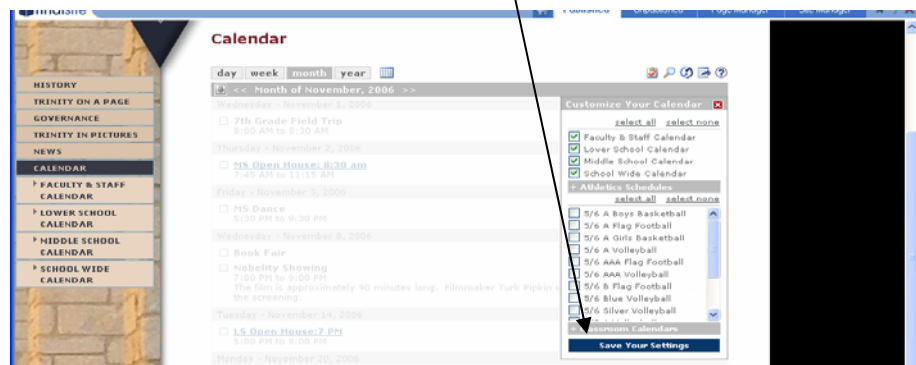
finalsite

Published Unpublished Page Manager Site Manager

HISTORY
TRINITY ON A PAGE
GOVERNANCE
TRINITY IN PICTURES
NEWS
CALENDAR
FACULTY & STAFF CALENDAR
LOWER SCHOOL CALENDAR
MIDDLE SCHOOL CALENDAR
SCHOOL WIDE CALENDAR

Calendar

day week month year

<< Month of November, 2006 >>

Wednesday - November 1, 2006
7th Grade Field Trip
8:00 AM to 8:30 AM

Thursday - November 2, 2006
MS Open House: 8:30 am
7:45 AM to 11:15 AM

Friday - November 3, 2006
MS Dance
5:30 PM to 9:30 PM

Wednesday - November 8, 2006
Book Fair
Nebelity Showing
7:00 PM to 9:00 PM
The film is approximately 90 minutes long. Filmmaker Turk Pipkin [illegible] the screening.

Tuesday - November 14, 2006
LS Open House:7 PM
6:00 PM to 8:00 PM

Monday - November 20, 2006

Customize Your Calendar
select all select none
Faculty & Staff Calendar
Lower School Calendar
Middle School Calendar
School Wide Calendar
+ Athletics Schedules
select all select none
5/6 A Boys Basketball
5/6 A Flag Football
5/6 A Girls Basketball
5/6 A Volleyball
5/6 AAA Flag Football
5/6 AAA Volleyball
5/6 B Flag Football
5/6 Blue Volleyball
5/6 Silver Volleyball
+ Classroom Calendars
Save Your Settings